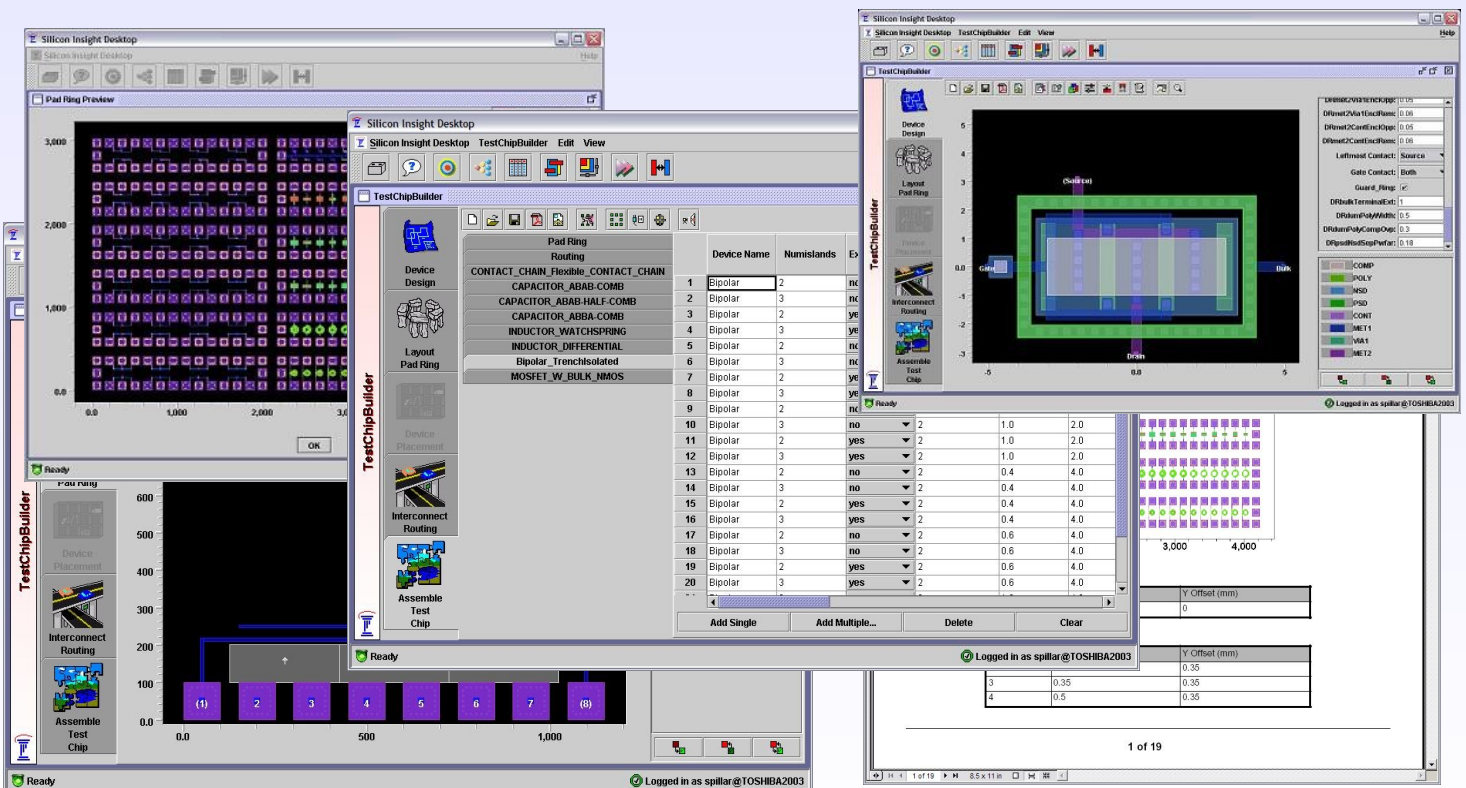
Silicon Insight Desktop
Silicon Insight Desktop
Help
Pad Ring Preview
3,000
2,000
1,000
0.0
0.0
1,000
2,000
3,0
OK
Ready

Silicon Insight Desktop
Silicon Insight Desktop TestChipBuilder Edit View
TestChipBuilder
Device Design
Layout Pad Ring
Device Placement
Interconnect Routing
Assemble Test Chip
TestChipBuilder

Pad Ring
Routing
CONTACT_CHAIN_Flexible_CONTACT_CHAIN
CAPACITOR_ABAB-COMB
CAPACITOR_ABAB-HALF-COMB
CAPACITOR_ABBA-COMB
INDUCTOR_WATCHSPRING
INDUCTOR_DIFFERENTIAL
Bipolar_TrenchIsolated
MOSFET_W_BULK_NMOS

| | Device Name | NumIslands | Ex | | | |
|---|---|---|---|---|---|---|
| 1 | Bipolar | 2 | no | | | |
| 2 | Bipolar | 3 | no | | | |
| 3 | Bipolar | 2 | yes | | | |
| 4 | Bipolar | 3 | ye | | | |
| 5 | Bipolar | 2 | no | | | |
| 6 | Bipolar | 3 | no | | | |
| 7 | Bipolar | 2 | ye | | | |
| 8 | Bipolar | 3 | ye | | | |
| 9 | Bipolar | 2 | no | | | |
| 10 | Bipolar | 3 | no | 2 | 1.0 | 2.0 |
| 11 | Bipolar | 2 | yes | 2 | 1.0 | 2.0 |
| 12 | Bipolar | 3 | yes | 2 | 1.0 | 2.0 |
| 13 | Bipolar | 2 | no | 2 | 0.4 | 4.0 |
| 14 | Bipolar | 3 | no | 2 | 0.4 | 4.0 |
| 15 | Bipolar | 2 | yes | 2 | 0.4 | 4.0 |
| 16 | Bipolar | 3 | yes | 2 | 0.4 | 4.0 |
| 17 | Bipolar | 2 | no | 2 | 0.6 | 4.0 |
| 18 | Bipolar | 3 | no | 2 | 0.6 | 4.0 |
| 19 | Bipolar | 2 | yes | 2 | 0.6 | 4.0 |
| 20 | Bipolar | 3 | yes | 2 | 0.6 | 4.0 |

Add Single
Add Multiple...
Delete
Clear
Ready
Logged in as spillar@TOSHIBA2003

Pad Ring
Device Placement
Interconnect Routing
Assemble Test Chip
TestChipBuilder
600
500
400
300
200
100
0.0
0.0
500
1,000
(1) 2 3 4 5 6 7 (8)
Ready
Logged in as spillar@TOSHIBA2003

Silicon Insight Desktop
Silicon Insight Desktop TestChipBuilder Edit View
Help
TestChipBuilder
Device Design
Layout Pad Ring
Device Placement
Interconnect Routing
Assemble Test Chip
TestChipBuilder
5
4
3
2
1
0.0
-1
-2
-3
-5
0.0
5
(Source)
Gate
Bulk
Drain
DRmet2Via1EnclRim: 0.06
DRmet2ContEnclOpp: 0.05
DRmet2ContEnclRim: 0.06
Leftmost Contact: Source
Gate Contact: Both
Guard_Ring:
DRbulkTerminalExt: 1
DRdumPolyWidth: 0.5
DRdumPolyCompOvp: 0.3
DRpsdNsdSepPwfar: 0.18
COMP
POLY
NSD
PSD
CONT
MET1
VIA1
MET2
Ready
Logged in as spillar@TOSHIBA2003

3,000
4,000
Y Offset (mm)
0
Y Offset (mm)
0.35
3 0.35 0.35
4 0.5 0.35
1 of 19
1 of 19
8.5 x 11 in